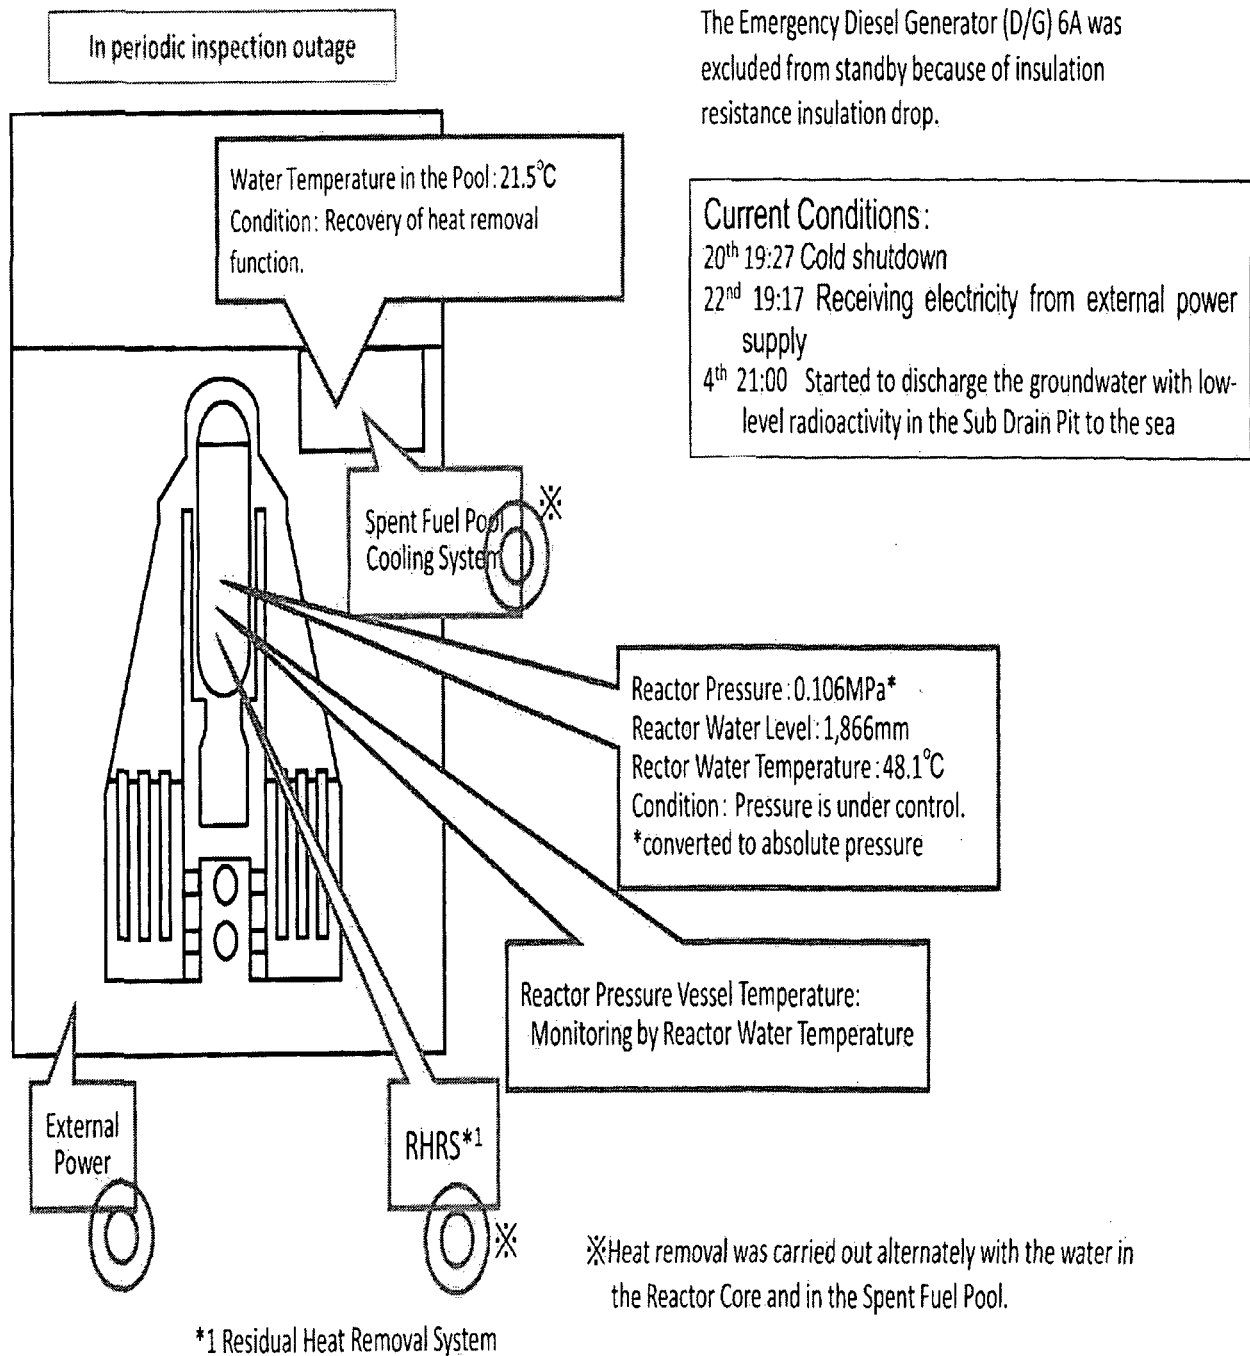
In periodic inspection outage

The Emergency Diesel Generator (D/G) 6A was excluded from standby because of insulation resistance insulation drop.

Water Temperature in the Pool: 21.5℃
Condition: Recovery of heat removal function.

Current Conditions:
20$^{th}$ 19:27 Cold shutdown
22$^{nd}$ 19:17 Receiving electricity from external power supply
4$^{th}$ 21:00 Started to discharge the groundwater with low-level radioactivity in the Sub Drain Pit to the sea

Spent Fuel Pool Cooling System

※

Reactor Pressure: 0.106MPa*
Reactor Water Level: 1,866mm
Rector Water Temperature: 48.1℃
Condition: Pressure is under control.
*converted to absolute pressure

Reactor Pressure Vessel Temperature:
Monitoring by Reactor Water Temperature

External Power

RHRS*1

※

※Heat removal was carried out alternately with the water in the Reactor Core and in the Spent Fuel Pool.

*1 Residual Heat Removal System